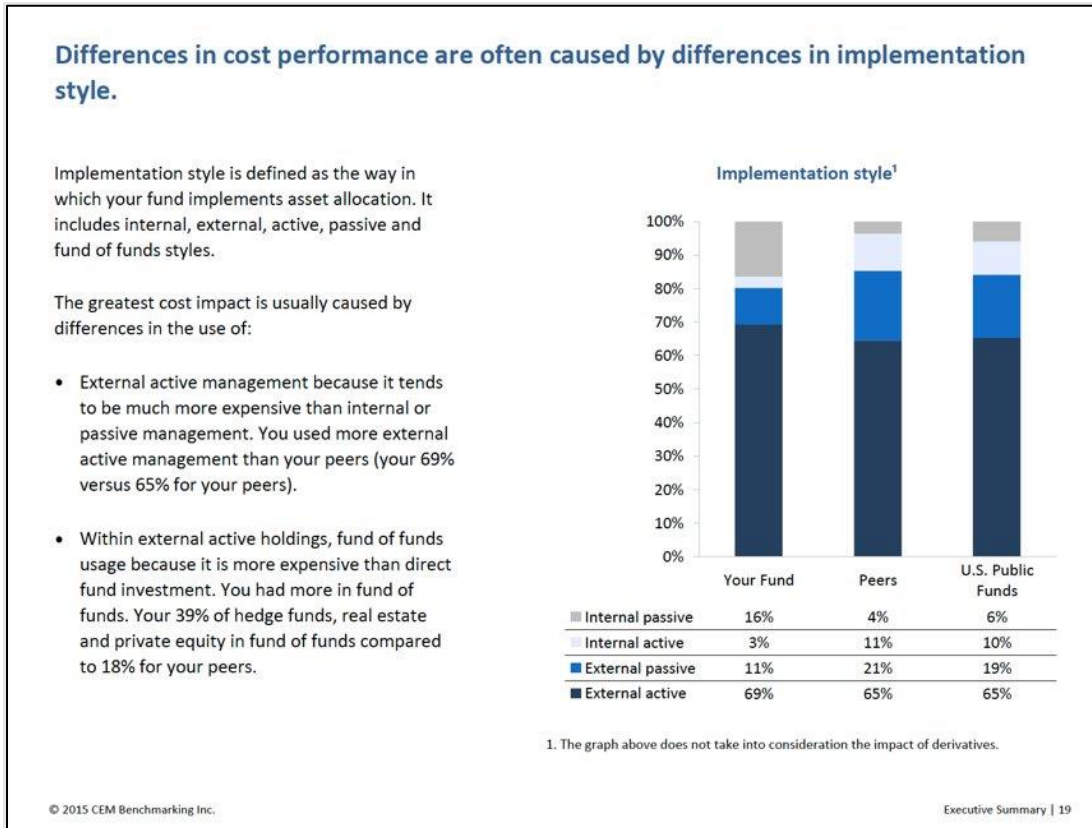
Differences in cost performance are often caused by differences in implementation style.

Implementation style is defined as the way in which your fund implements asset allocation. It includes internal, external, active, passive and fund of funds styles.

The greatest cost impact is usually caused by differences in the use of:

• External active management because it tends to be much more expensive than internal or passive management. You used more external active management than your peers (your 69% versus 65% for your peers).

• Within external active holdings, fund of funds usage because it is more expensive than direct fund investment. You had more in fund of funds. Your 39% of hedge funds, real estate and private equity in fund of funds compared to 18% for your peers.

Implementation style¹

100%
90%
80%
70%
60%
50%
40%
30%
20%
10%
0%

| | Your Fund | Peers | U.S. Public Funds |
|---|---|---|---|
| Internal passive | 16% | 4% | 6% |
| Internal active | 3% | 11% | 10% |
| External passive | 11% | 21% | 19% |
| External active | 69% | 65% | 65% |

1. The graph above does not take into consideration the impact of derivatives.

© 2015 CEM Benchmarking Inc.

Executive Summary | 19